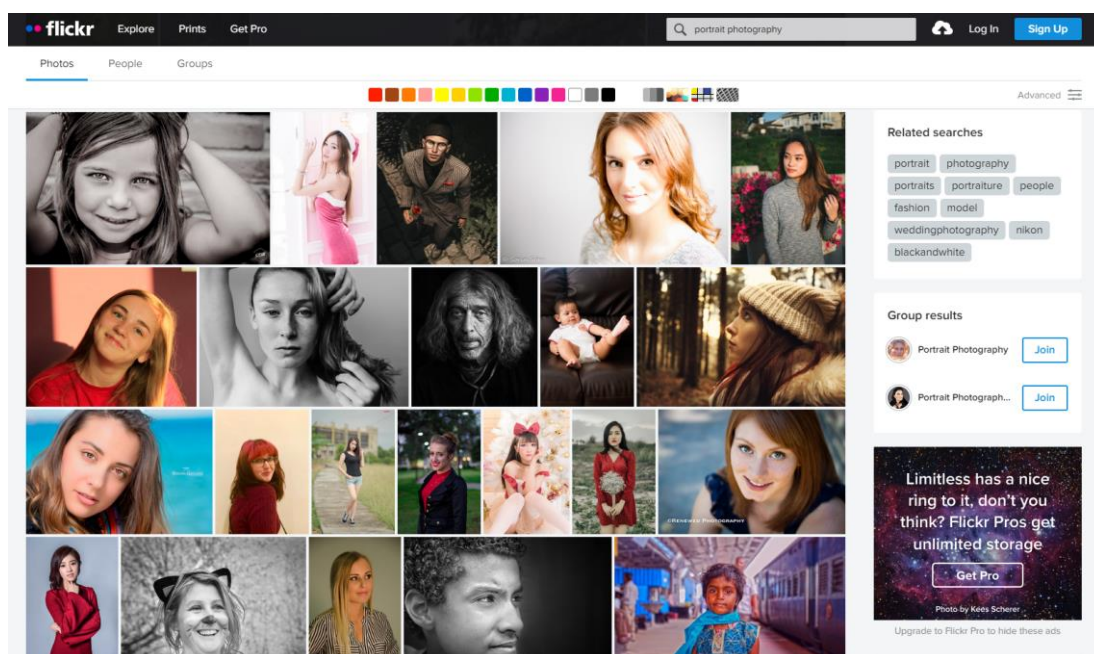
flickr Explore Prints Get Pro

portrait photography

Log In Sign Up

Photos People Groups

Advanced

Related searches

portrait photography portraits portraiture people fashion model weddingphotography nikon blackandwhite

Group results

Portrait Photography Join

Portrait Photograph... Join

Limitless has a nice ring to it, don't you think? Flickr Pros get unlimited storage

Get Pro

Photo by Kees Scherer

Upgrade to Flickr Pro to hide these ads